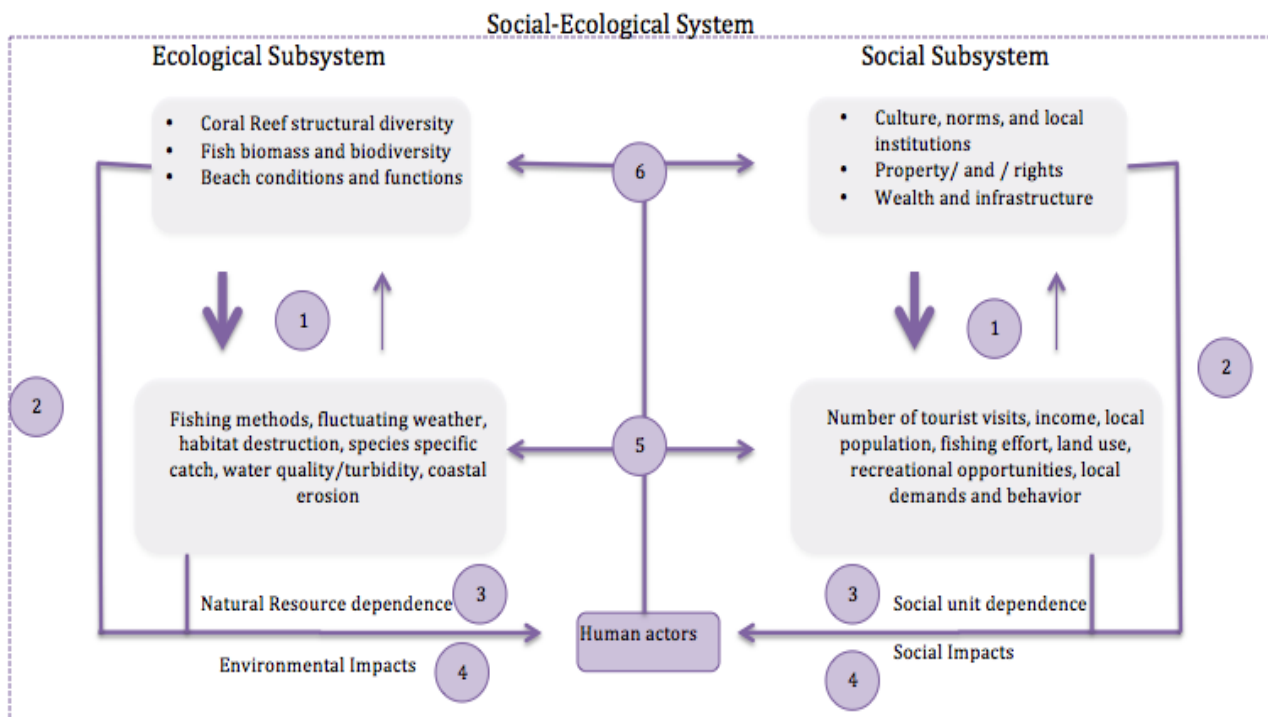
Social-Ecological System

Ecological Subsystem

- Coral Reef structural diversity
- Fish biomass and biodiversity
- Beach conditions and functions

1

Fishing methods, fluctuating weather, habitat destruction, species specific catch, water quality/turbidity, coastal erosion

2

Natural Resource dependence 3

Environmental Impacts 4

6

5

Human actors

Social Subsystem

- Culture, norms, and local institutions
- Property/ and / rights
- Wealth and infrastructure

1

Number of tourist visits, income, local population, fishing effort, land use, recreational opportunities, local demands and behavior

2

3 Social unit dependence

Social Impacts

4